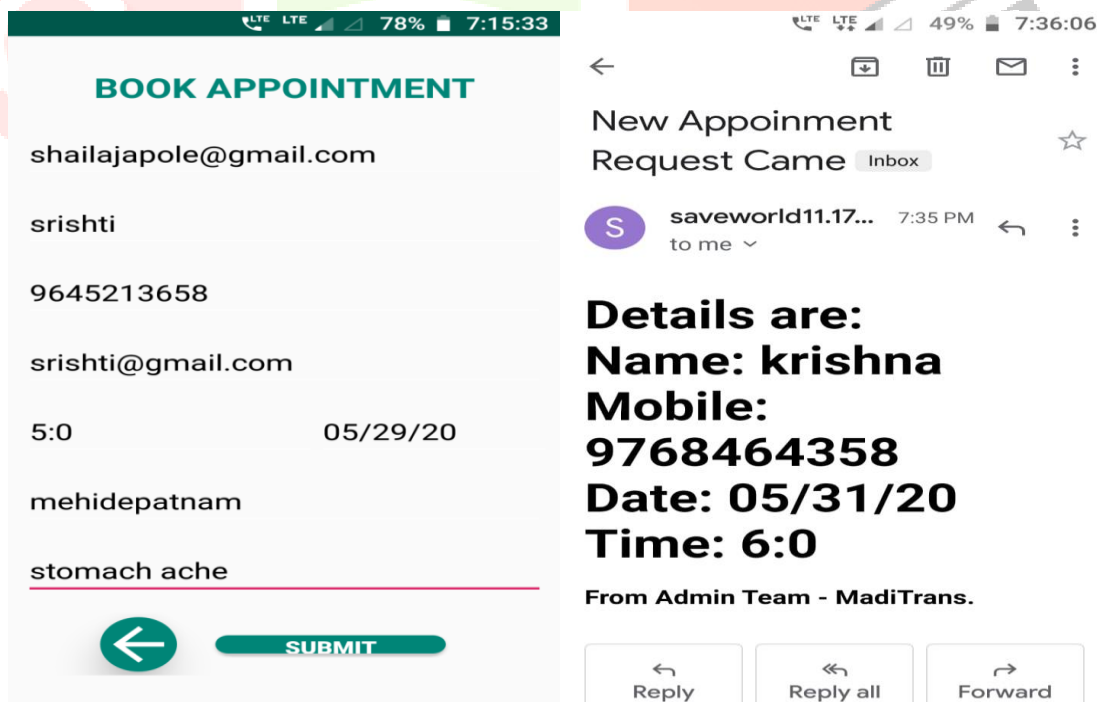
LTE LTE 78% 7:15:33

BOOK APPOINTMENT

shailajapole@gmail.com

srishti

9645213658

srishti@gmail.com

5:0

05/29/20

mehidepatnam

stomach ache

SUBMIT

LTE LTE 49% 7:36:06

New Appoinment Request Came Inbox

saveworld11.17... 7:35 PM

to me

Details are:
Name: krishna
Mobile: 9768464358
Date: 05/31/20
Time: 6:0

From Admin Team - MadiTrans.

Reply

Reply all

Forward